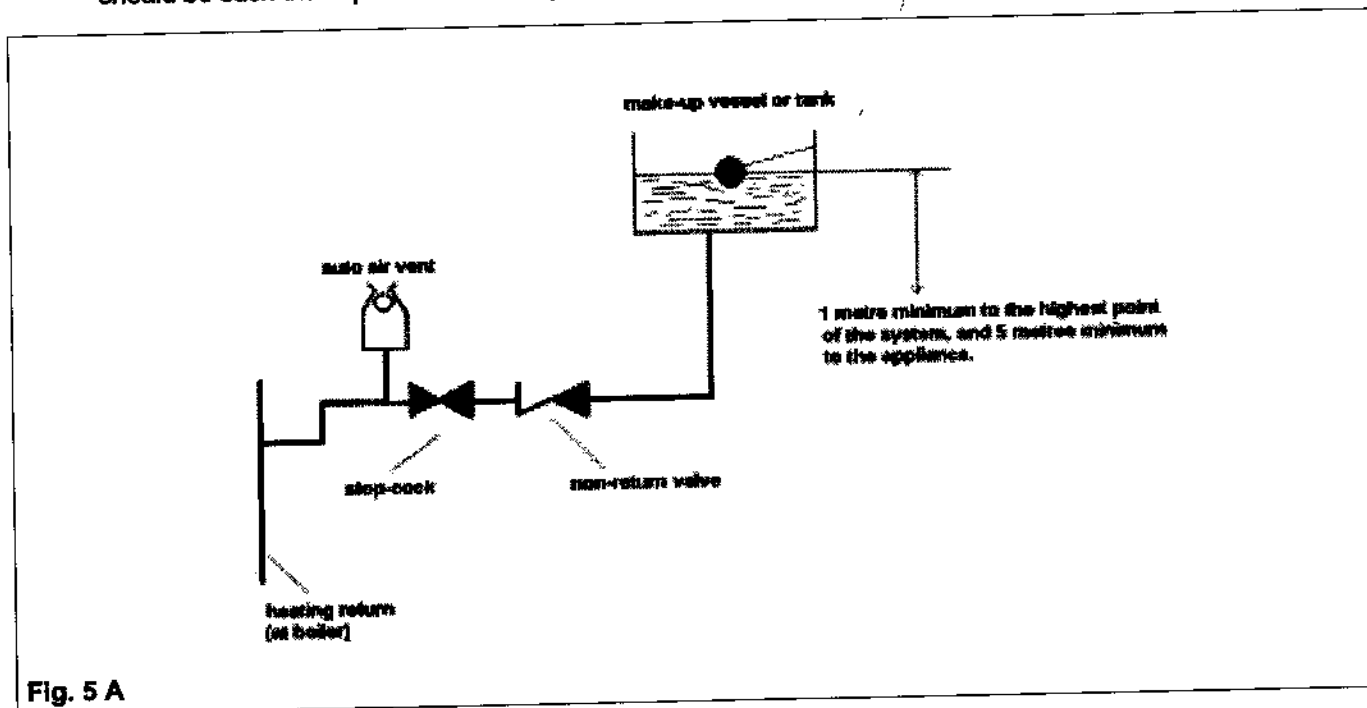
should be such th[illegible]

make-up vessel or tank

auto air vent

1 metre minimum to the highest point of the system, and 5 metres minimum to the appliance.

stop-cock

non-return valve

heating return (at boiler)

Fig. 5 A